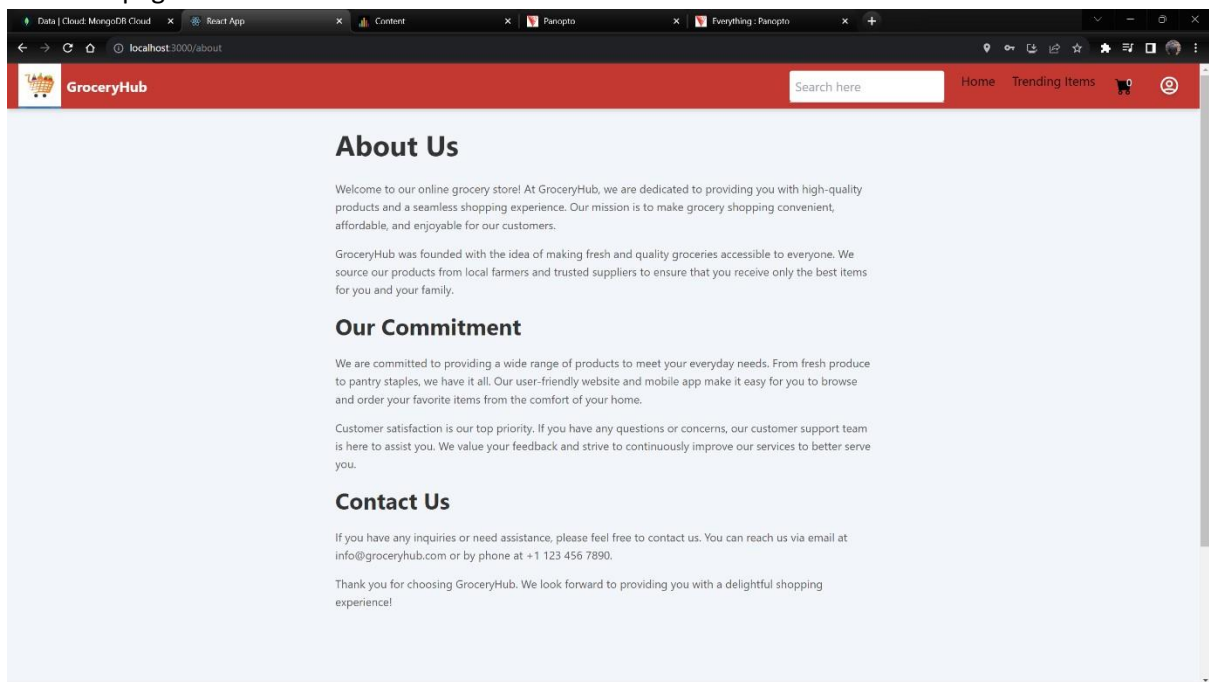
Data | Cloud: MongoDB Cloud × React App × Content × Panopto × Everything : Panopto × +

localhost:3000/about

GroceryHub

Search here

Home Trending Items 0

About Us

Welcome to our online grocery store! At GroceryHub, we are dedicated to providing you with high-quality products and a seamless shopping experience. Our mission is to make grocery shopping convenient, affordable, and enjoyable for our customers.

GroceryHub was founded with the idea of making fresh and quality groceries accessible to everyone. We source our products from local farmers and trusted suppliers to ensure that you receive only the best items for you and your family.

Our Commitment

We are committed to providing a wide range of products to meet your everyday needs. From fresh produce to pantry staples, we have it all. Our user-friendly website and mobile app make it easy for you to browse and order your favorite items from the comfort of your home.

Customer satisfaction is our top priority. If you have any questions or concerns, our customer support team is here to assist you. We value your feedback and strive to continuously improve our services to better serve you.

Contact Us

If you have any inquiries or need assistance, please feel free to contact us. You can reach us via email at info@groceryhub.com or by phone at +1 123 456 7890.

Thank you for choosing GroceryHub. We look forward to providing you with a delightful shopping experience!